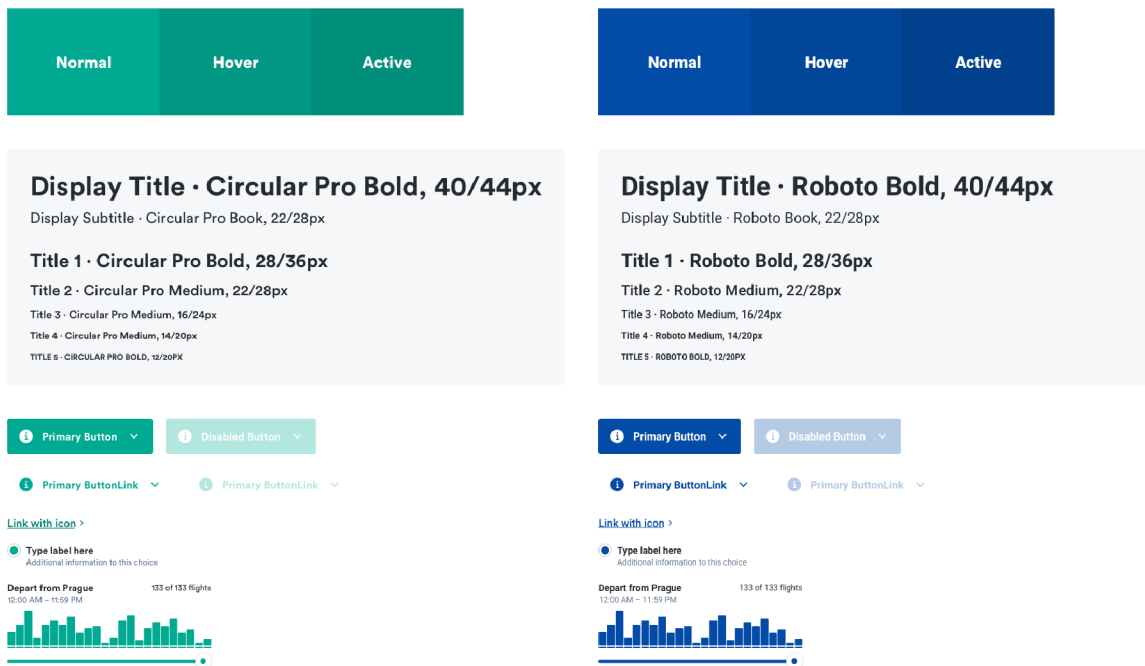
Normal
Hover
Active

Display Title · Circular Pro Bold, 40/44px
Display Subtitle · Circular Pro Book, 22/28px

Title 1 · Circular Pro Bold, 28/36px
Title 2 · Circular Pro Medium, 22/28px
Title 3 · Circular Pro Medium, 16/24px
Title 4 · Circular Pro Medium, 14/20px
TITLE 5 · CIRCULAR PRO BOLD, 12/20PX

Primary Button
Disabled Button
Primary ButtonLink
Primary ButtonLink
Link with icon ›
Type label here
Additional information to this choice
Depart from Prague
12:00 AM – 11:59 PM
133 of 133 flights

Normal
Hover
Active

Display Title · Roboto Bold, 40/44px
Display Subtitle · Roboto Book, 22/28px

Title 1 · Roboto Bold, 28/36px
Title 2 · Roboto Medium, 22/28px
Title 3 · Roboto Medium, 16/24px
Title 4 · Roboto Medium, 14/20px
TITLE 5 · ROBOTO BOLD, 12/20PX

Primary Button
Disabled Button
Primary ButtonLink
Primary ButtonLink
Link with icon ›
Type label here
Additional information to this choice
Depart from Prague
12:00 AM – 11:59 PM
133 of 133 flights